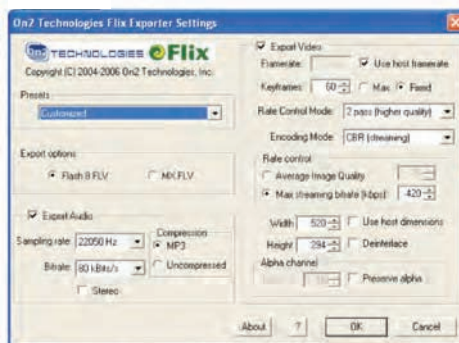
On2 Technologies Flix Exporter Settings

On2 TECHNOLOGIES Flix
Copyright (C) 2004-2006 On2 Technologies, Inc.

Presets
Customized

Export options
Flash 8 FLV
MX FLV

Export Audio
Sampling rate 22050 Hz
Bitrate 80 kBits/s
Stereo
Compression
MP3
Uncompressed

Export Video
Framerate
Use host framerate
Keyframes 60
Max
Fixed
Rate Control Mode 2 pass (higher quality)
Encoding Mode CBR (streaming)
Rate control
Average Image Quality
Max streaming bitrate (kbps) 420
Width 520
Use host dimensions
Height 294
Deinterlace
Alpha channel
Preserve alpha

About
?
OK
Cancel